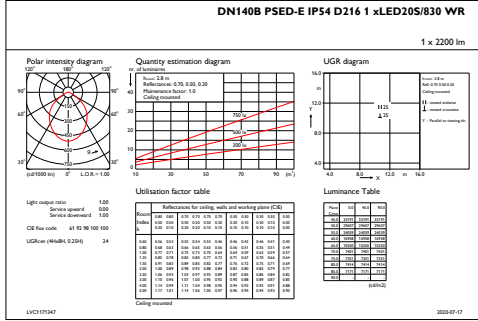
DN140B PSED-E IP54 D216 1 xLED20S/830 WR

1 x 2200 lm

Polar intensity diagram

180°
120° 120°
90° 90°
60° 60°
30° 0° 30°
(cd/1000 lm) 0° L.O.R.= 1.00

Quantity estimation diagram

nr. of luminaires
$h_{room}$: 2.8 m
Reflectances: 0.70, 0.50, 0.20
Maintenance factor: 1.0
Ceiling mounted

750 lx
500 lx
300 lx

10 30 50 70 90 (m²)

UGR diagram

16.0
12
8
4
1125
25
4.0 8.0 12.0 m 16.0

$h_{room}$: 2.8 m
Refl: 0.70 0.50 0.20
Ceiling mounted
viewed endwise
viewed crosswise
Y - Parallel to viewing dir.

Light output ratio 1.00
Service upward 0.00
Service downward 1.00

CIE flux code 61 92 98 100 100

UGRcorr (4Hx8H, 0.25H) 24

Utilisation factor table

Reflectances for ceiling, walls and working plane (CIE)

| Room index k | 0.80 | 0.80 | 0.70 | 0.70 | 0.70 | 0.70 | 0.50 | 0.50 | 0.30 | 0.30 | 0.00 |
|---|---|---|---|---|---|---|---|---|---|---|---|
| | 0.50 | 0.50 | 0.50 | 0.50 | 0.30 | 0.30 | 0.30 | 0.30 | 0.30 | 0.30 | 0.00 |
| | 0.30 | 0.10 | 0.30 | 0.20 | 0.10 | 0.10 | 0.30 | 0.10 | 0.30 | 0.10 | 0.00 |
| 0.60 | 0.56 | 0.53 | 0.55 | 0.54 | 0.53 | 0.46 | 0.46 | 0.43 | 0.46 | 0.41 | 0.40 |
| 0.80 | 0.68 | 0.63 | 0.66 | 0.63 | 0.63 | 0.56 | 0.56 | 0.51 | 0.55 | 0.51 | 0.49 |
| 1.00 | 0.77 | 0.71 | 0.75 | 0.72 | 0.70 | 0.64 | 0.64 | 0.59 | 0.62 | 0.59 | 0.57 |
| 1.25 | 0.83 | 0.78 | 0.80 | 0.80 | 0.77 | 0.71 | 0.71 | 0.65 | 0.74 | 0.65 | 0.63 |
| 1.50 | 0.91 | 0.83 | 0.89 | 0.85 | 0.82 | 0.77 | 0.76 | 0.72 | 0.75 | 0.71 | 0.69 |
| 2.00 | 1.00 | 0.90 | 0.96 | 0.93 | 0.88 | 0.84 | 0.82 | 0.80 | 0.82 | 0.79 | 0.77 |
| 2.50 | 1.04 | 0.95 | 1.02 | 0.97 | 0.93 | 0.89 | 0.87 | 0.85 | 0.86 | 0.84 | 0.81 |
| 3.00 | 1.10 | 0.96 | 1.07 | 1.00 | 0.95 | 0.92 | 0.90 | 0.88 | 0.89 | 0.87 | 0.84 |
| 4.00 | 1.14 | 0.99 | 1.11 | 1.04 | 0.98 | 0.96 | 0.94 | 0.92 | 0.92 | 0.91 | 0.88 |
| 5.00 | 1.17 | 1.01 | 1.14 | 1.06 | 1.00 | 0.97 | 0.96 | 0.94 | 0.94 | 0.93 | 0.90 |

Ceiling mounted

Luminance Table

| Plane Cone | 0.0 | 45.0 | 90.0 |
|---|---|---|---|
| 45.0 | 21191 | 21191 | 21191 |
| 50.0 | 29607 | 29607 | 29607 |
| 55.0 | 24039 | 24039 | 24039 |
| 60.0 | 16950 | 16950 | 16950 |
| 65.0 | 10250 | 10250 | 10250 |
| 70.0 | 7602 | 7602 | 7602 |
| 75.0 | 7351 | 7351 | 7351 |
| 80.0 | 7404 | 7404 | 7404 |
| 85.0 | 7171 | 7171 | 7171 |
| 90.0 | | | |

(cd/m2)

LVC1171347 2020-07-17